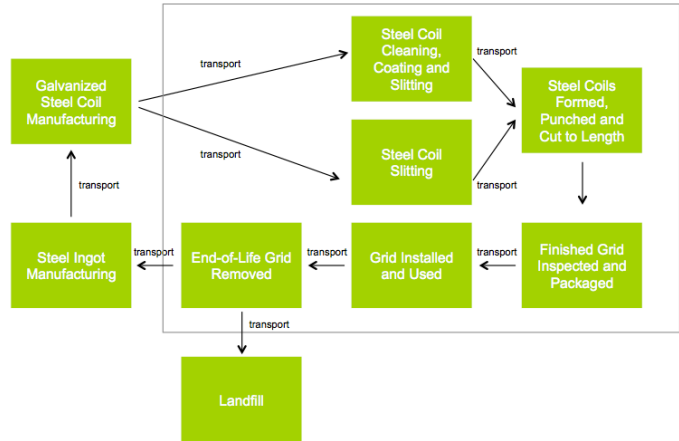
Galvanized Steel Coil Manufacturing

transport

transport

Steel Coil Cleaning, Coating and Slitting

Steel Coil Slitting

transport

transport

Steel Coils Formed, Punched and Cut to Length

transport

Steel Ingot Manufacturing

transport

End-of-Life Grid Removed

transport

Grid Installed and Used

transport

Finished Grid Inspected and Packaged

transport

Landfill